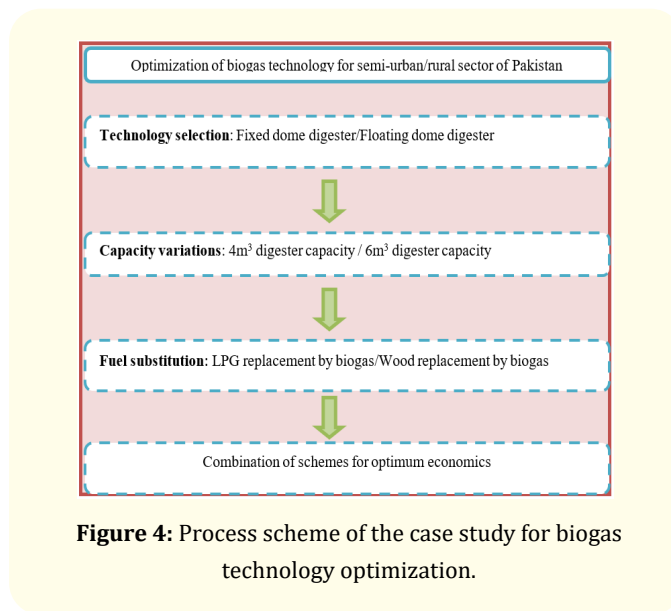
Optimization of biogas technology for semi-urban/rural sector of Pakistan

**Technology selection**: Fixed dome digester/Floating dome digester

**Capacity variations**: $4m^3$ digester capacity / $6m^3$ digester capacity

**Fuel substitution**: LPG replacement by biogas/Wood replacement by biogas

Combination of schemes for optimum economics

**Figure 4:** Process scheme of the case study for biogas technology optimization.